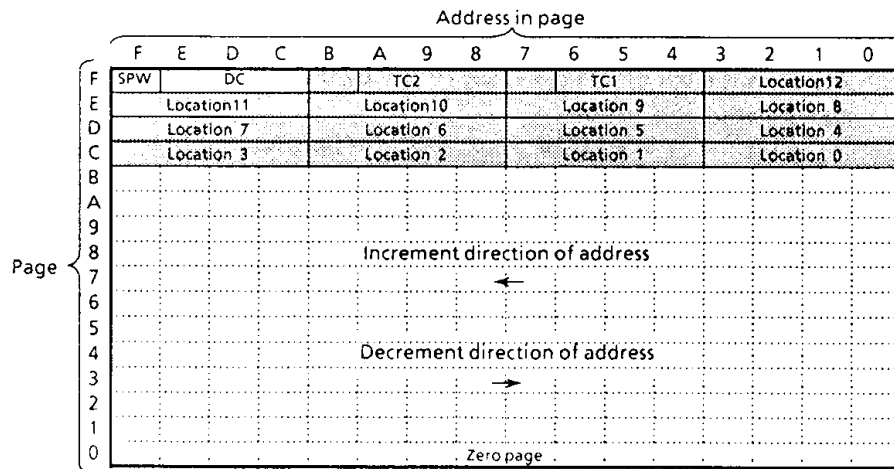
Address in page

Page

| | F | E | D | C | B | A | 9 | 8 | 7 | 6 | 5 | 4 | 3 | 2 | 1 | 0 |
|---|---|---|---|---|---|---|---|---|---|---|---|---|---|---|---|---|
| F | SPW | DC | | | | TC2 | | | | TC1 | | | Location12 | | | |
| E | Location11 | | | | Location10 | | | | Location 9 | | | | Location 8 | | | |
| D | Location 7 | | | | Location 6 | | | | Location 5 | | | | Location 4 | | | |
| C | Location 3 | | | | Location 2 | | | | Location 1 | | | | Location 0 | | | |
| B | | | | | | | | | | | | | | | | |
| A | | | | | | | | | | | | | | | | |
| 9 | | | | | | | | | | | | | | | | |
| 8 | | | | | | | | | | | | | | | | |
| 7 | | | | | | | | | | | | | | | | |
| 6 | | | | | | | | | | | | | | | | |
| 5 | | | | | | | | | | | | | | | | |
| 4 | | | | | | | | | | | | | | | | |
| 3 | | | | | | | | | | | | | | | | |
| 2 | | | | | | | | | | | | | | | | |
| 1 | | | | | | | | | | | | | | | | |
| 0 | | | | | | | | | | | | | | | | |

Increment direction of address
←

Decrement direction of address
→

Zero page